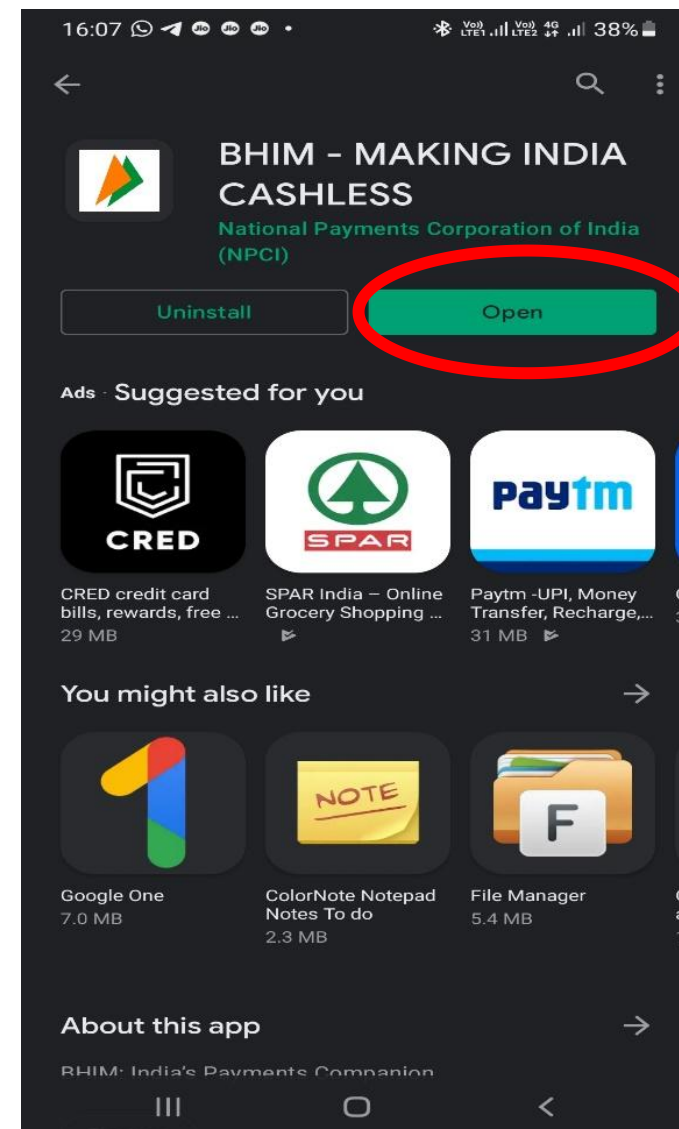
16:07 38%

BHIM - MAKING INDIA CASHLESS

National Payments Corporation of India (NPCI)

Uninstall

Open

Ads · Suggested for you

CRED

CRED credit card bills, rewards, free ...
29 MB

SPAR

SPAR India – Online Grocery Shopping ...

Paytm

Paytm -UPI, Money Transfer, Recharge,...
31 MB

You might also like

Google One
7.0 MB

NOTE

ColorNote Notepad Notes To do
2.3 MB

F

File Manager
5.4 MB

About this app

BHIM: India's Payments Companion